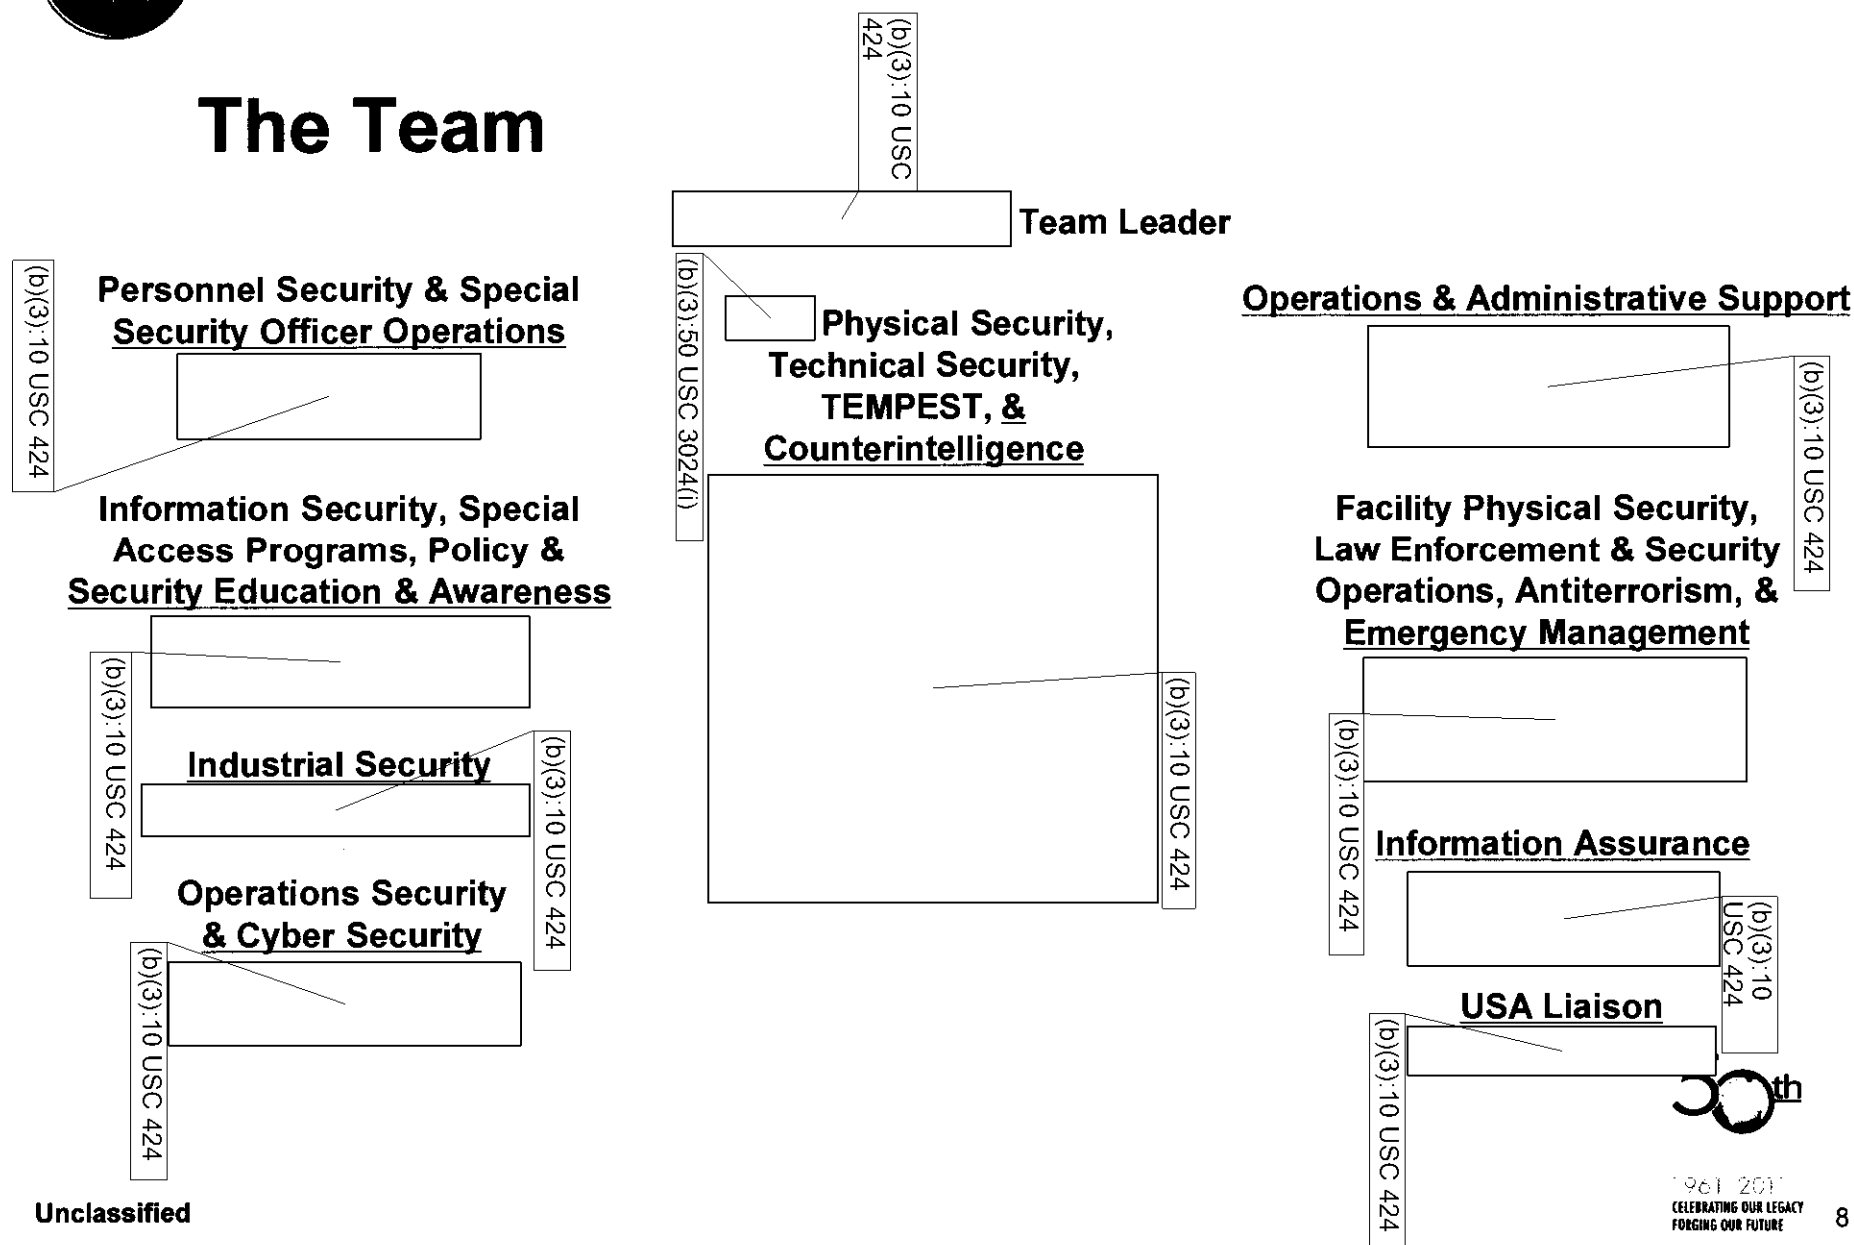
The Team

(b)(3):10 USC 424

Team Leader

(b)(3):50 USC 3024(i)

Personnel Security & Special Security Officer Operations

(b)(3):10 USC 424

Physical Security, Technical Security, TEMPEST, & Counterintelligence

Operations & Administrative Support

(b)(3):10 USC 424

Information Security, Special Access Programs, Policy & Security Education & Awareness

(b)(3):10 USC 424

Facility Physical Security, Law Enforcement & Security Operations, Antiterrorism, & Emergency Management

(b)(3):10 USC 424

Industrial Security

(b)(3):10 USC 424

(b)(3):10 USC 424

Information Assurance

(b)(3):10 USC 424

Operations Security & Cyber Security

(b)(3):10 USC 424

USA Liaison

(b)(3):10 USC 424

50th
1961 2011
CELEBRATING OUR LEGACY FORGING OUR FUTURE

Unclassified

8